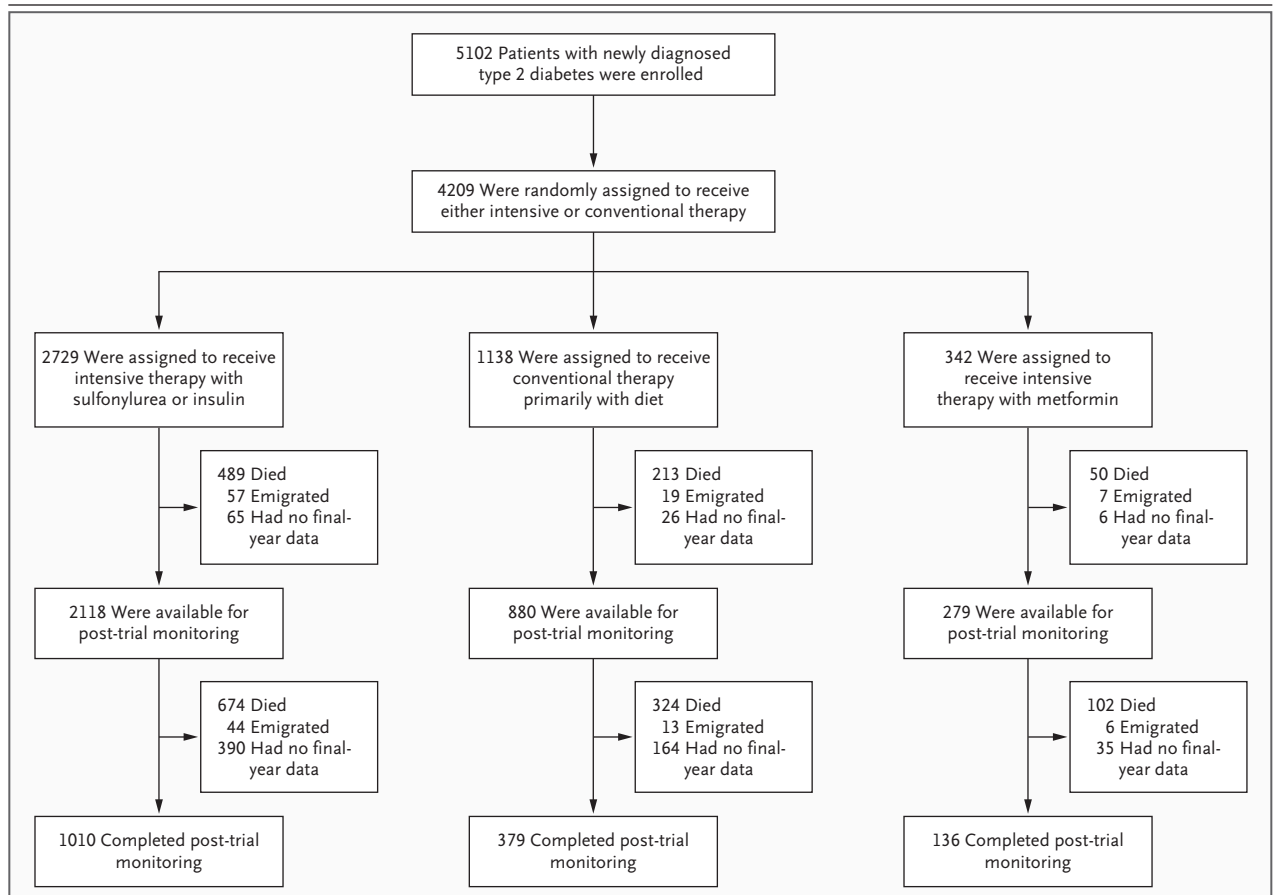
5102 Patients with newly diagnosed type 2 diabetes were enrolled

4209 Were randomly assigned to receive either intensive or conventional therapy

2729 Were assigned to receive intensive therapy with sulfonylurea or insulin

489 Died
57 Emigrated
65 Had no final-year data

2118 Were available for post-trial monitoring

674 Died
44 Emigrated
390 Had no final-year data

1010 Completed post-trial monitoring

1138 Were assigned to receive conventional therapy primarily with diet

213 Died
19 Emigrated
26 Had no final-year data

880 Were available for post-trial monitoring

324 Died
13 Emigrated
164 Had no final-year data

379 Completed post-trial monitoring

342 Were assigned to receive intensive therapy with metformin

50 Died
7 Emigrated
6 Had no final-year data

279 Were available for post-trial monitoring

102 Died
6 Emigrated
35 Had no final-year data

136 Completed post-trial monitoring